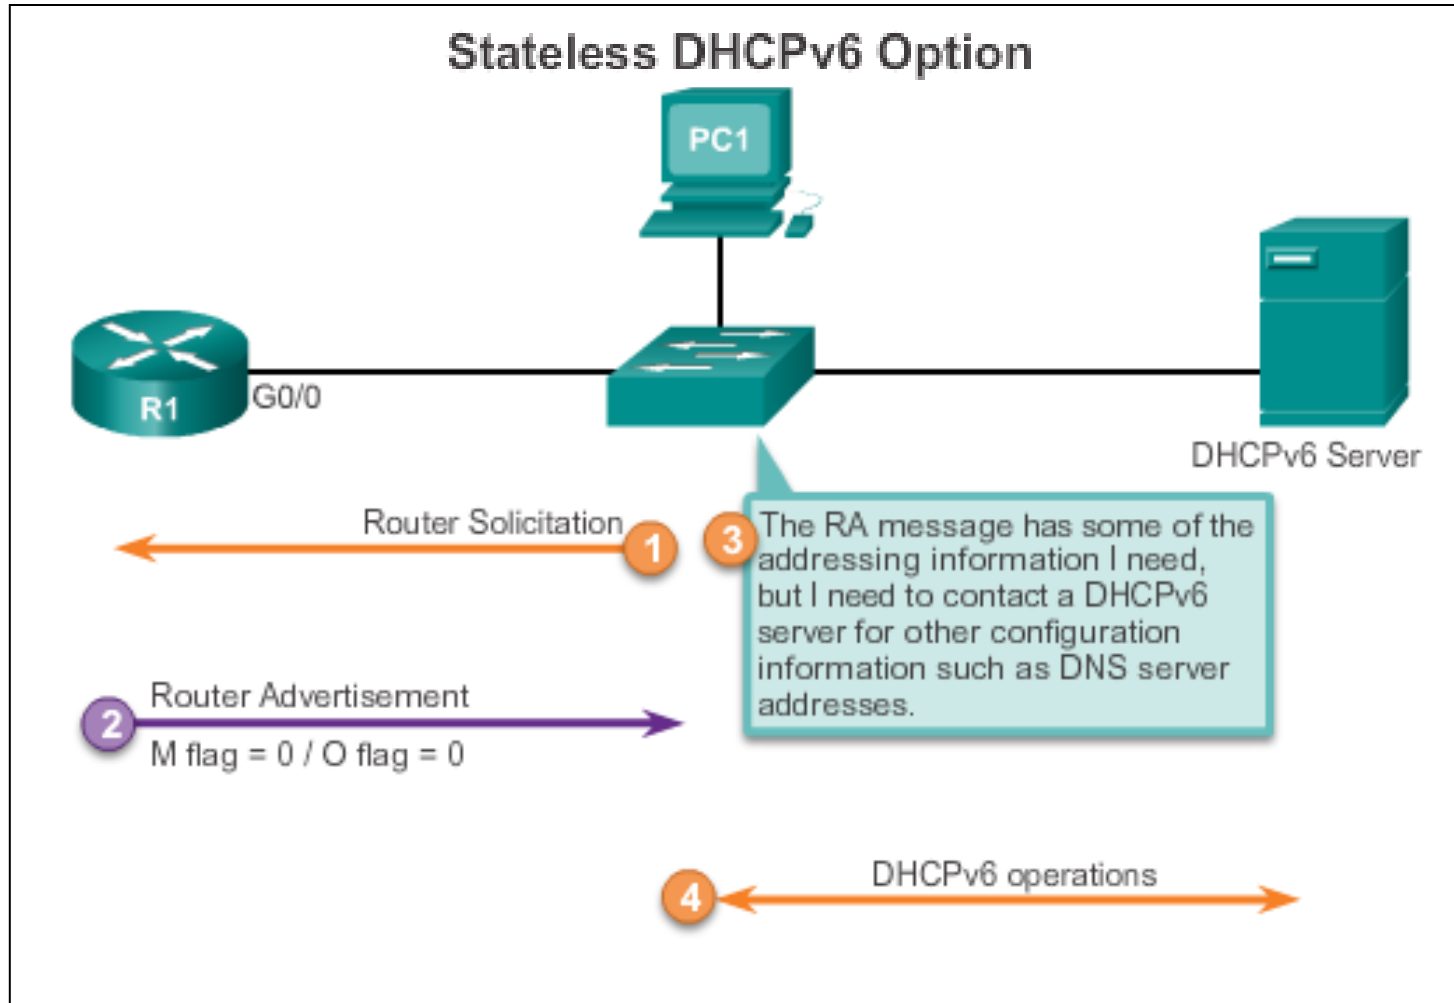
Stateless DHCPv6 Option

PC1

R1

G0/0

DHCPv6 Server

Router Solicitation 1

3 The RA message has some of the addressing information I need, but I need to contact a DHCPv6 server for other configuration information such as DNS server addresses.

2 Router Advertisement

M flag = 0 / O flag = 0

4 DHCPv6 operations